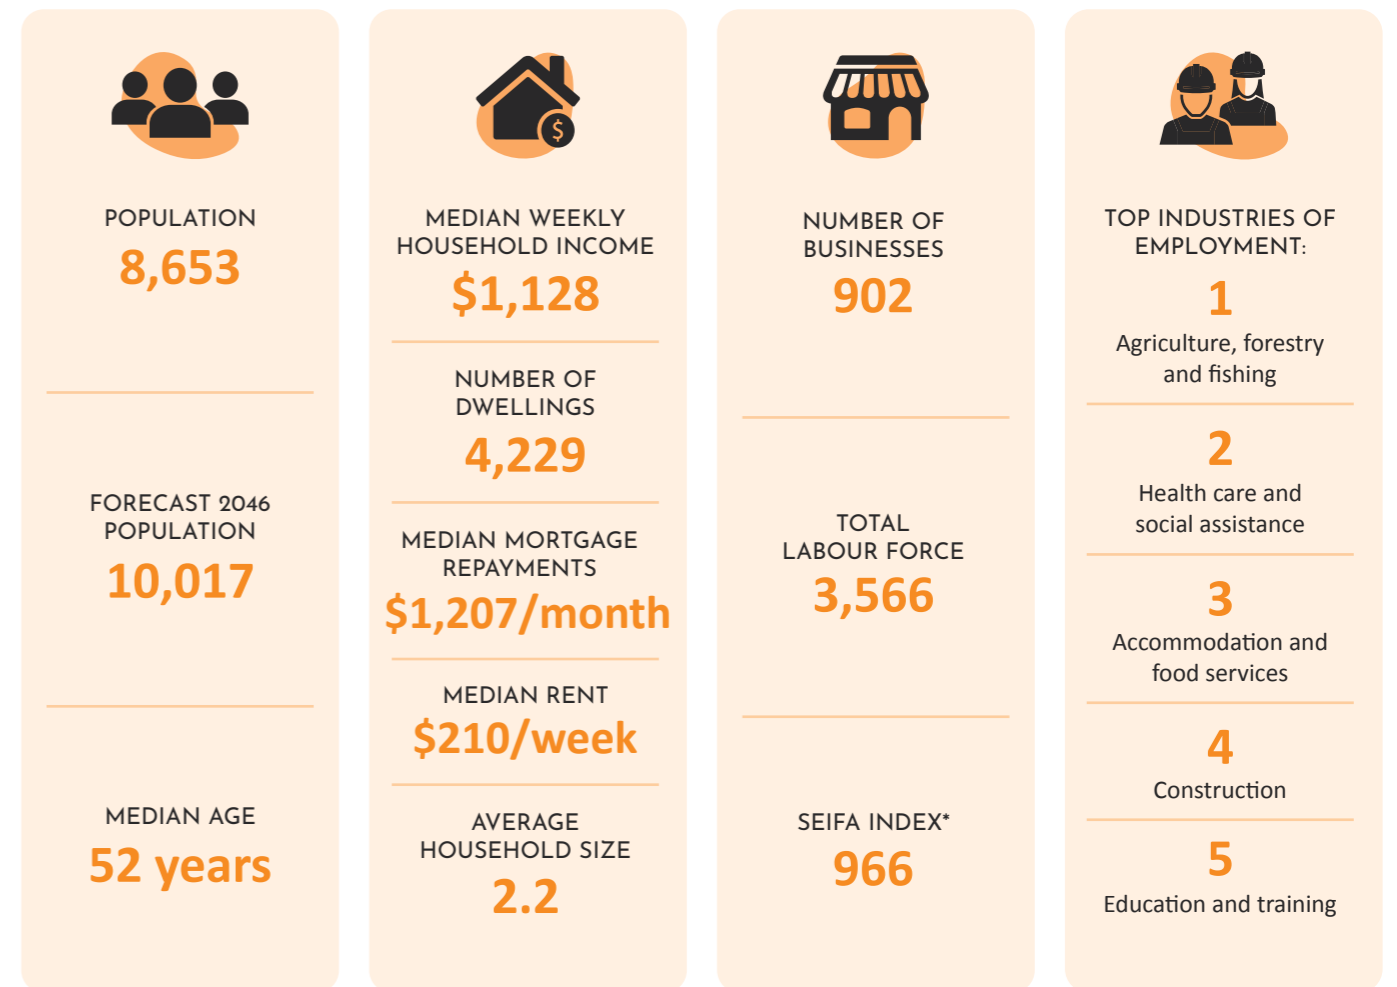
POPULATION
8,653

FORECAST 2046 POPULATION
10,017

MEDIAN AGE
52 years

MEDIAN WEEKLY HOUSEHOLD INCOME
$1,128

NUMBER OF DWELLINGS
4,229

MEDIAN MORTGAGE REPAYMENTS
$1,207/month

MEDIAN RENT
$210/week

AVERAGE HOUSEHOLD SIZE
2.2

NUMBER OF BUSINESSES
902

TOTAL LABOUR FORCE
3,566

SEIFA INDEX*
966

TOP INDUSTRIES OF EMPLOYMENT:
1
Agriculture, forestry and fishing
2
Health care and social assistance
3
Accommodation and food services
4
Construction
5
Education and training